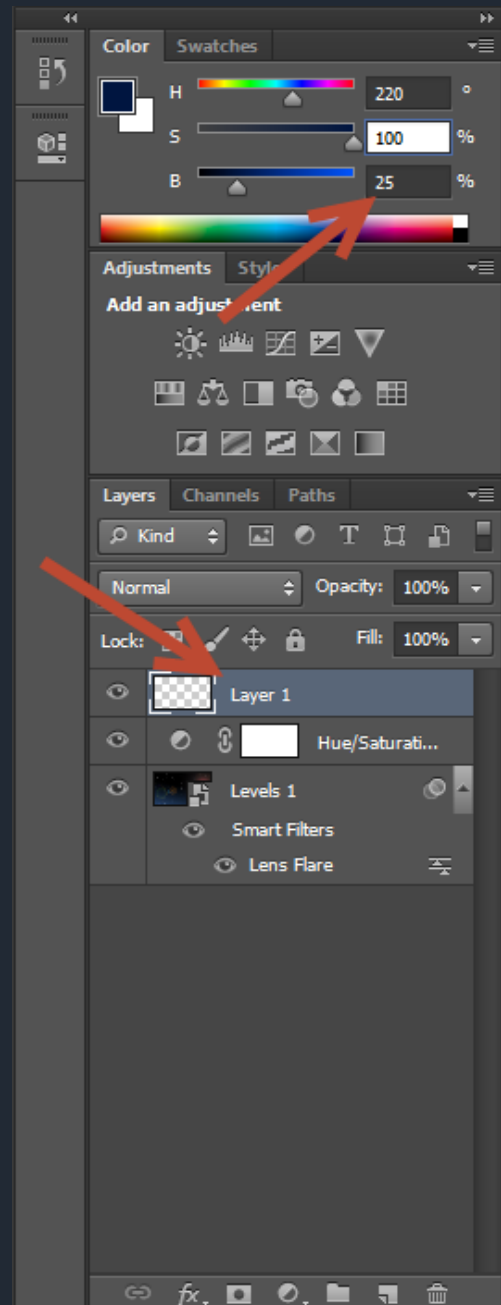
Color Swatches

H 220 °

S 100 %

B 25 %

Adjustments Styl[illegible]

Add an adjus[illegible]ent

Layers Channels Paths

Kind

Normal

Opacity: 100%

Lock:

Fill: 100%

Layer 1

Hue/Saturati...

Levels 1

Smart Filters

Lens Flare

fx